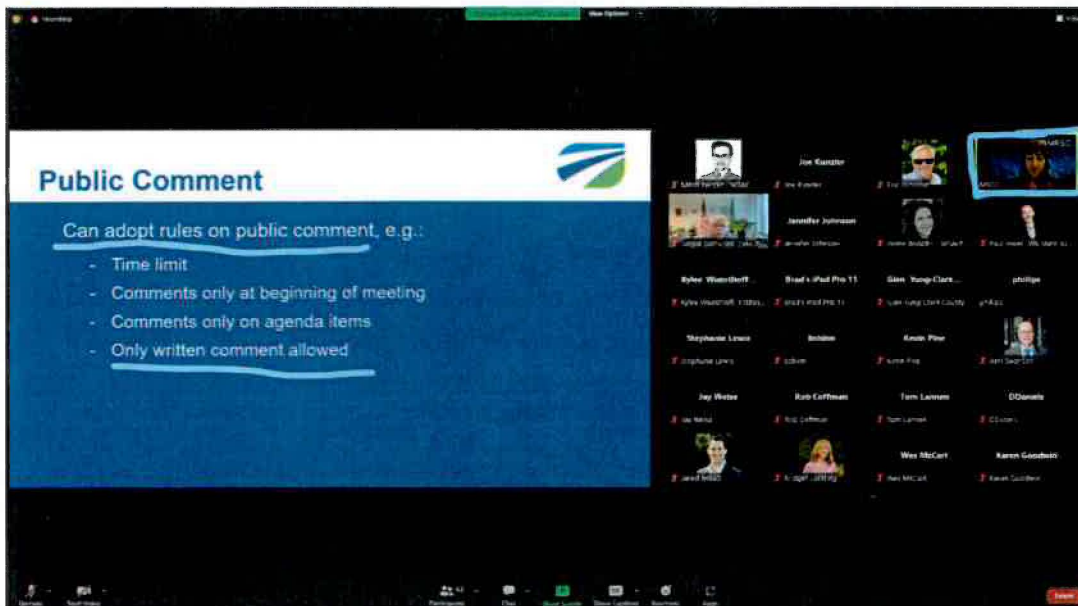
Public Comment

Can adopt rules on public comment, e.g.:

- Time limit
- Comments only at beginning of meeting
- Comments only on agenda items
- Only written comment allowed

Recording

View Options

Joe Kunzler

Jennifer Johnson

Kylee Wuerthoff

Brad's iPad Pro 11

Glen Yung-Clark

phillips

Stephanie Lewis

bclaim

Kevin Pine

Jay Weise

Rob Coffman

Tom Lannen

DDaniels

Wes McCart

Karen Goodwin

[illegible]

Participants

Chat

Share Screen

Reactions

Apps

Leave